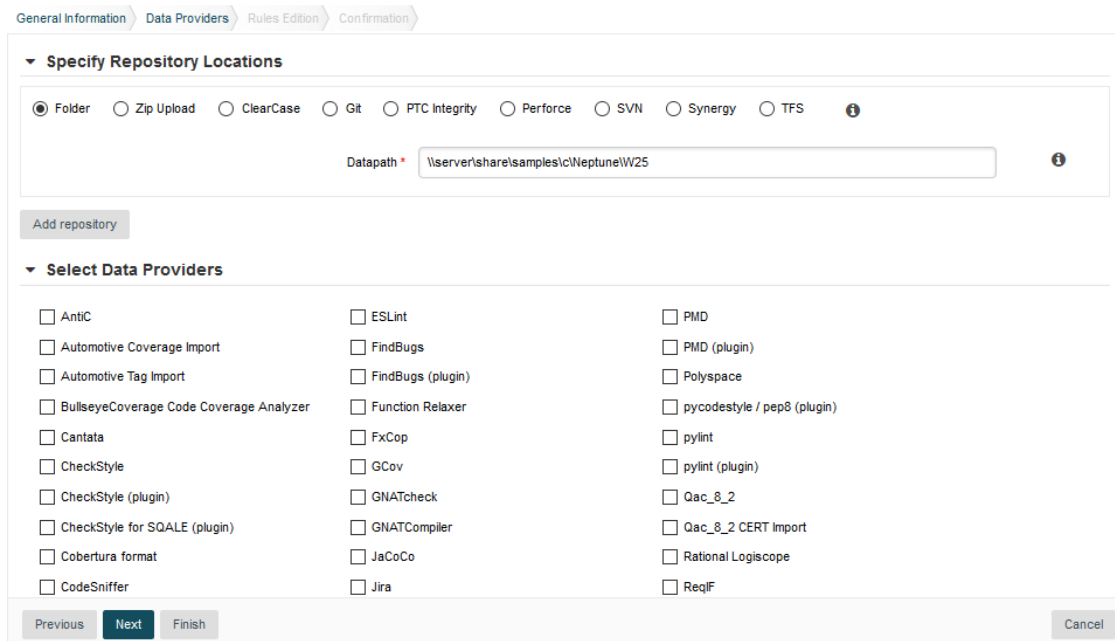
General Information Data Providers Rules Edition Confirmation

Specify Repository Locations

Folder Zip Upload ClearCase Git PTC Integrity Perforce SVN Synergy TFS

Datapath * \\server\share\samples\c\Neptune\W25

Add repository

Select Data Providers

AntiC
Automotive Coverage Import
Automotive Tag Import
BullseyeCoverage Code Coverage Analyzer
Cantata
CheckStyle
CheckStyle (plugin)
CheckStyle for SQALE (plugin)
Cobertura format
CodeSniffer

ESLint
FindBugs
FindBugs (plugin)
Function Relaxer
FxCop
GCov
GNATcheck
GNATCompiler
JaCoCo
Jira

PMD
PMD (plugin)
Polyspace
pycodestyle / pep8 (plugin)
pylint
pylint (plugin)
Qac_8_2
Qac_8_2 CERT Import
Rational Logiscope
ReqIF

Previous Next Finish Cancel